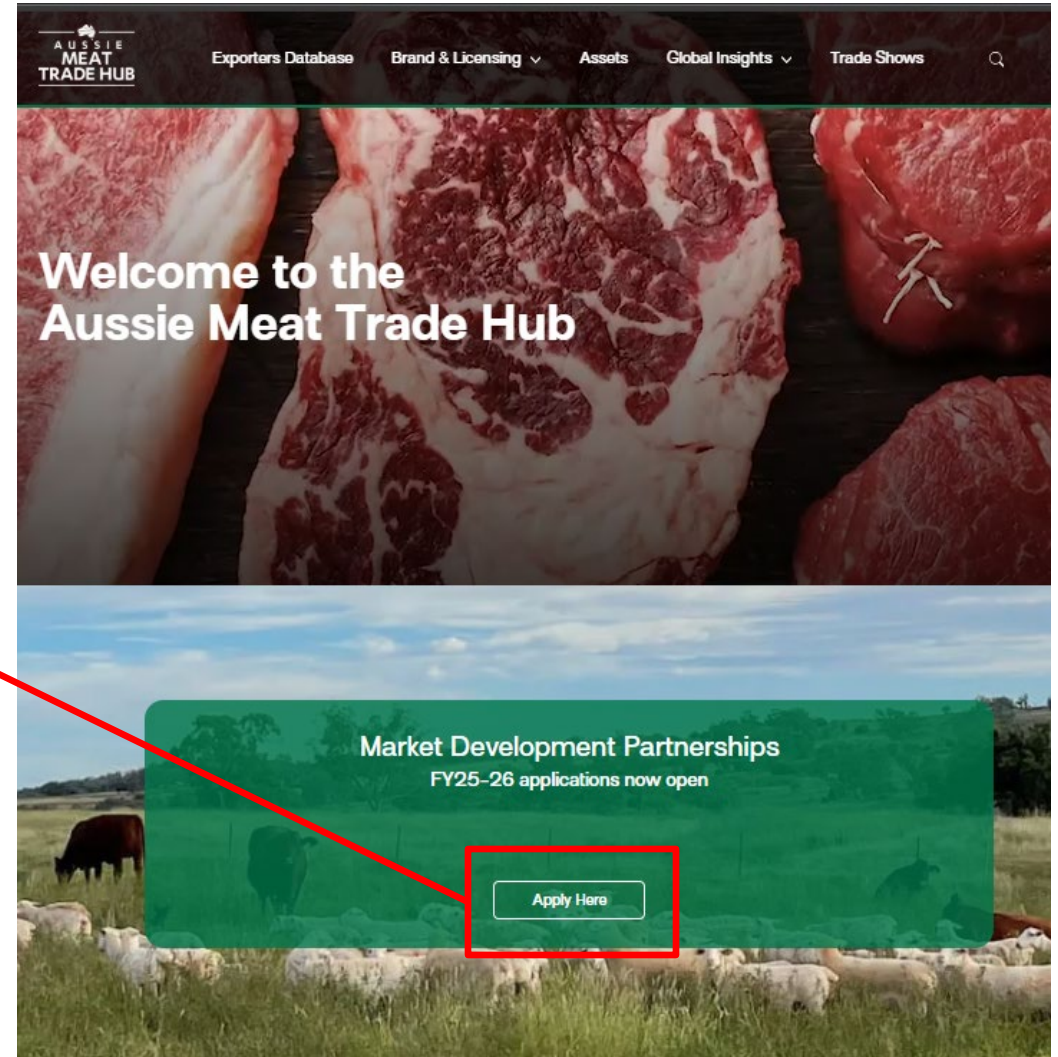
AUSSIE MEAT TRADE HUB

Exporters Database Brand & Licensing Assets Global Insights Trade Shows

Welcome to the Aussie Meat Trade Hub

Market Development Partnerships
FY25-26 applications now open

Apply Here